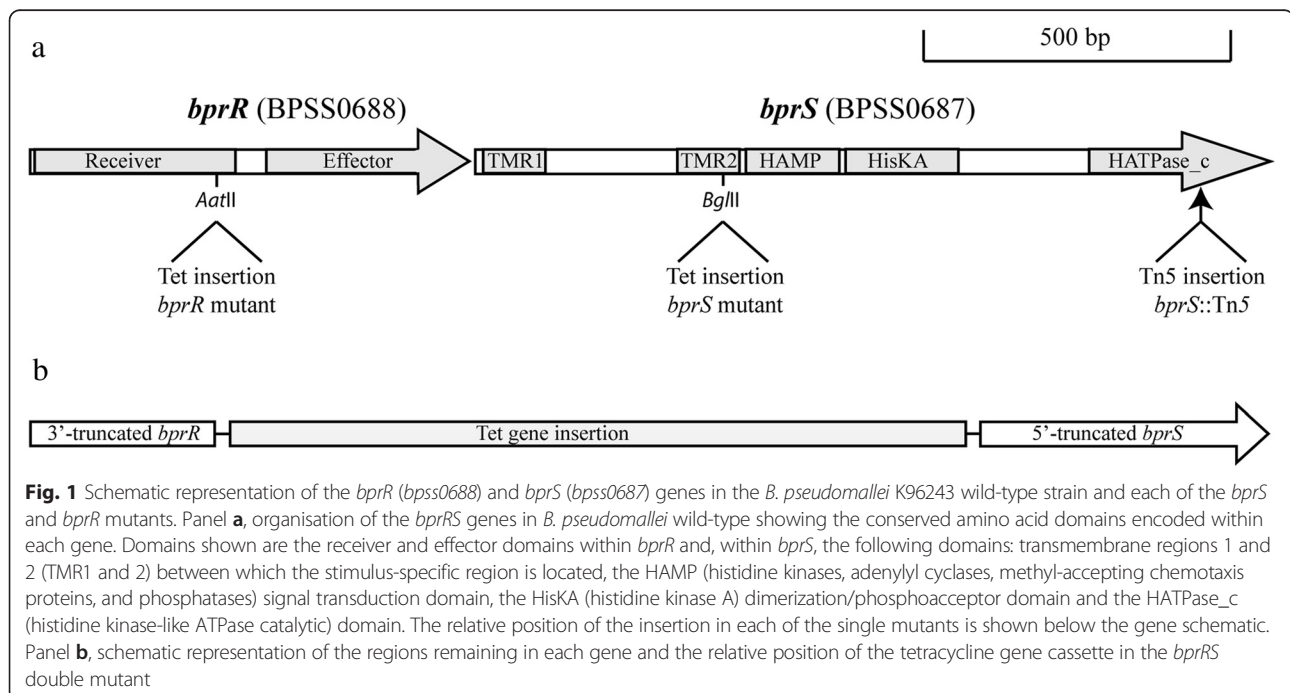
a

500 bp

bprR (BPSS0688)

bprS (BPSS0687)

Receiver

Effector

TMR1

TMR2

HAMP

HisKA

HATPase_c

AatII

BglII

Tet insertion bprR mutant

Tet insertion bprS mutant

Tn5 insertion bprS::Tn5

b

3'-truncated bprR

Tet gene insertion

5'-truncated bprS

**Fig. 1** Schematic representation of the bprR (bpss0688) and bprS (bpss0687) genes in the B. pseudomallei K96243 wild-type strain and each of the bprS and bprR mutants. Panel **a**, organisation of the bprRS genes in B. pseudomallei wild-type showing the conserved amino acid domains encoded within each gene. Domains shown are the receiver and effector domains within bprR and, within bprS, the following domains: transmembrane regions 1 and 2 (TMR1 and 2) between which the stimulus-specific region is located, the HAMP (histidine kinases, adenylyl cyclases, methyl-accepting chemotaxis proteins, and phosphatases) signal transduction domain, the HisKA (histidine kinase A) dimerization/phosphoacceptor domain and the HATPase_c (histidine kinase-like ATPase catalytic) domain. The relative position of the insertion in each of the single mutants is shown below the gene schematic. Panel **b**, schematic representation of the regions remaining in each gene and the relative position of the tetracycline gene cassette in the bprRS double mutant